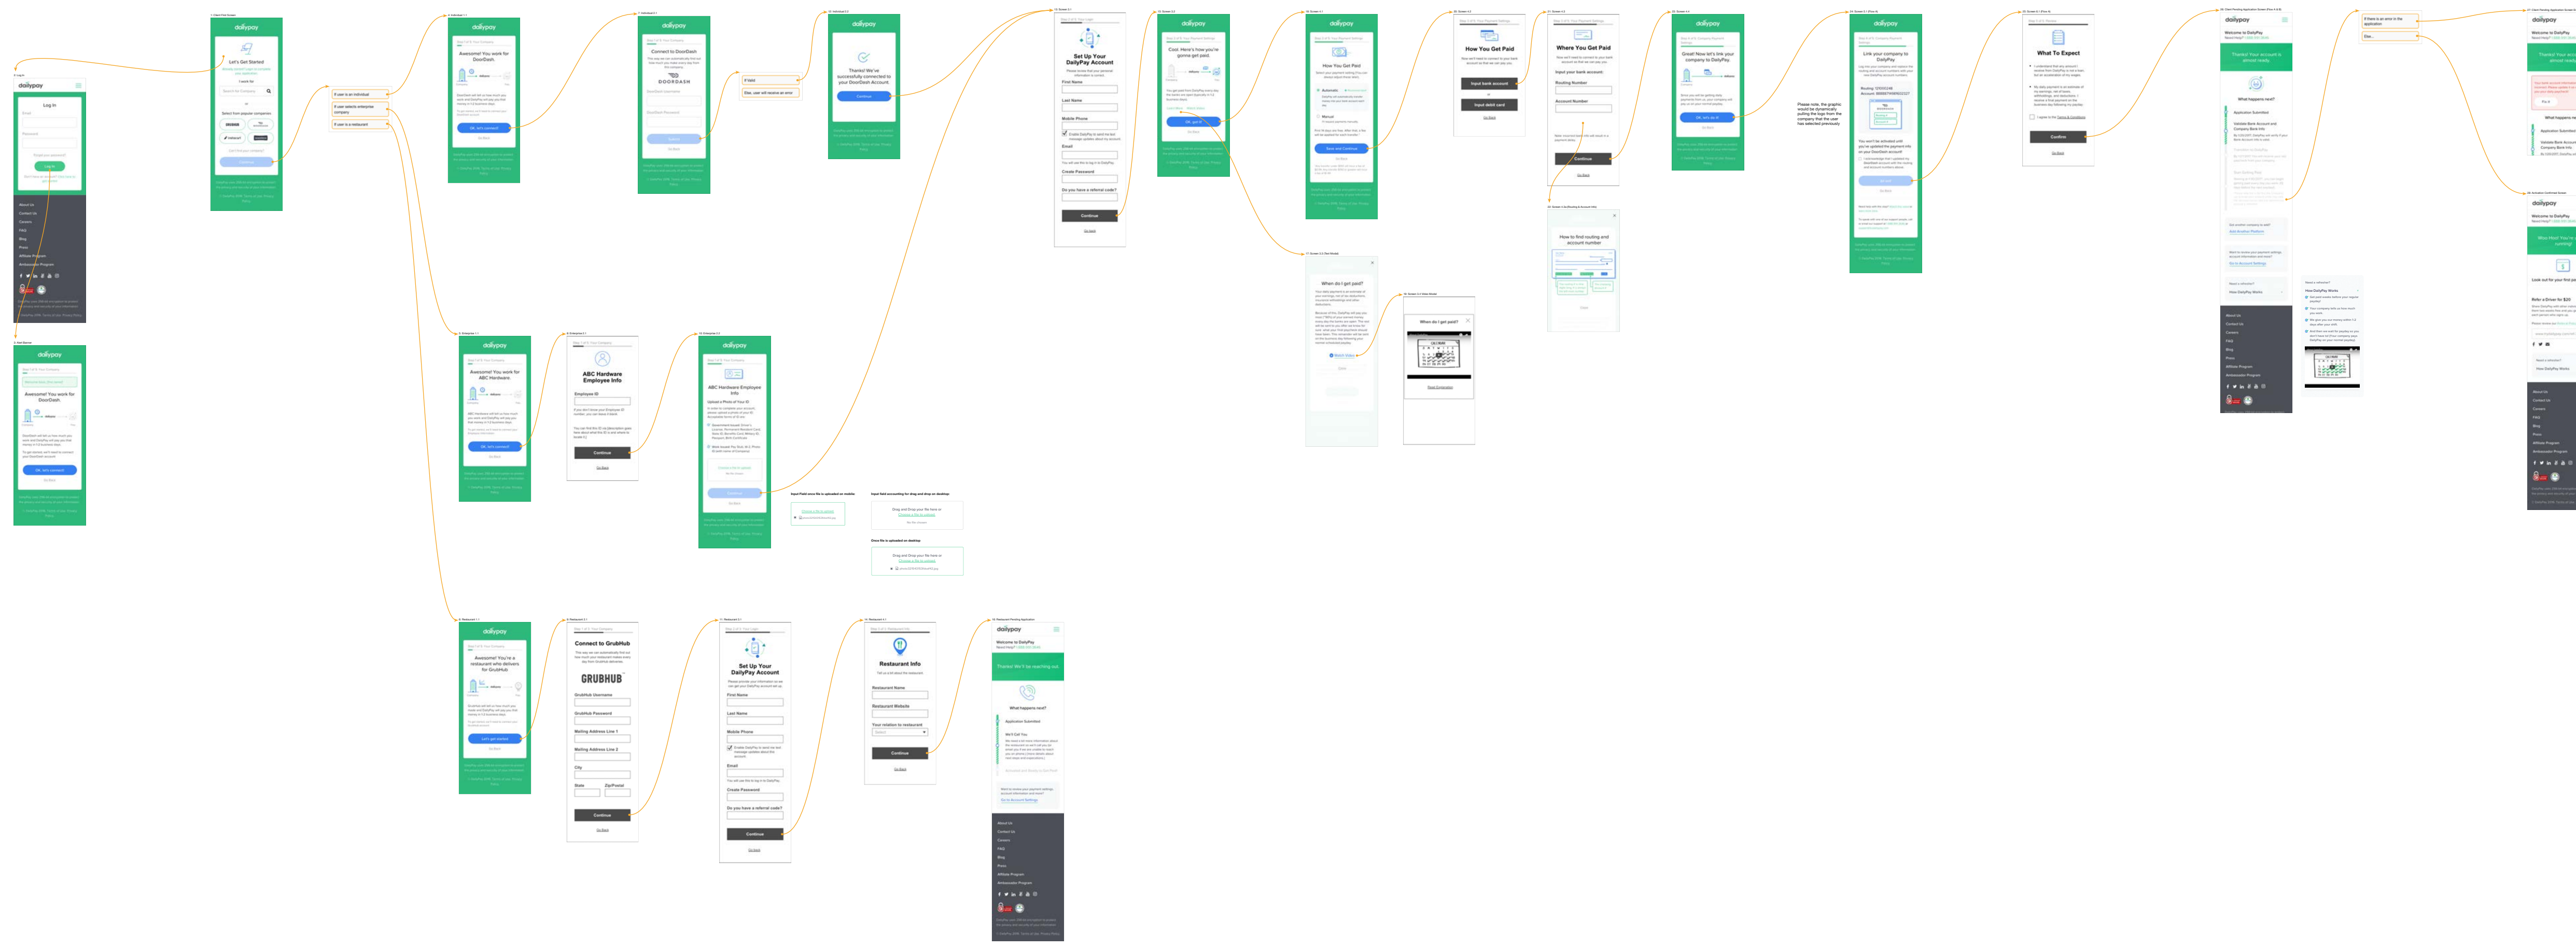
dailypay

Log In

Let's Get Started

Awesome! You work for DoorDash.

Connect to DoorDash

DOORDASH

If user is an individual

If user selects enterprise company

If user is a restaurant

If login

Else, user will receive an error

Thanks! We've successfully connected to your DoorDash Account.

Continue

Set Up Your DailyPay Account

First Name

Last Name

Mobile Phone

Email

Create Password

Do you have a referral code?

Continue

Cool. Here's how you're gonna get paid.

How You Get Paid

How You Get Paid

Input bank account

Input debit card

Where You Get Paid

Routing Number

Account Number

Continue

How to find routing and account number

Great! Now let's link your company to DailyPay.

Please note, the graphic would be dynamically pulling the logo from the company that the user has selected previously

Link your company to DailyPay

What To Expect

Confirm

When do I get paid?

When do I get paid?

Welcome to DailyPay

Thanks! Your account is almost ready.

What happens next?

Application Submitted

Validate Bank Account and Company Bank Info

If there is an error in the application

Else...

Welcome to DailyPay

Look out for your first pay

Refer a Driver for $20

Awesome! You work for DoorDash.

Awesome! You work for ABC Hardware.

OK, let's connect!

ABC Hardware Employee Info

Employee ID

Continue

ABC Hardware Employee Info

Upload a Photo of Your ID

Continue

Drag and Drop your file here or

Drag and Drop your file here or

Awesome! You're a restaurant who delivers for GrubHub

Let's get started

Connect to GrubHub

GRUBHUB

GrubHub Username

GrubHub Password

Mailing Address Line 1

Mailing Address Line 2

City

State

Zip/Postal

Continue

Set Up Your DailyPay Account

First Name

Last Name

Mobile Phone

Email

Create Password

Do you have a referral code?

Continue

Restaurant Info

Restaurant Name

Restaurant Website

Your relation to restaurant

Continue

Welcome to DailyPay

Thanks! We'll be reaching out

What happens next?

Application Submitted

We'll Call You

About Us

Contact Us

Careers

FAQ

Blog

Press

Affiliate Program

Ambassador Program